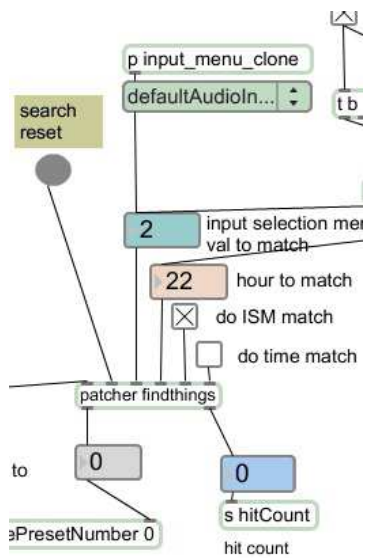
p input_menu_clone

defaultAudioIn...

t b

search reset

2

input selection men val to match

22

hour to match

do ISM match

do time match

patcher findthings

to

0

0

s hitCount

ePresetNumber 0

hit count